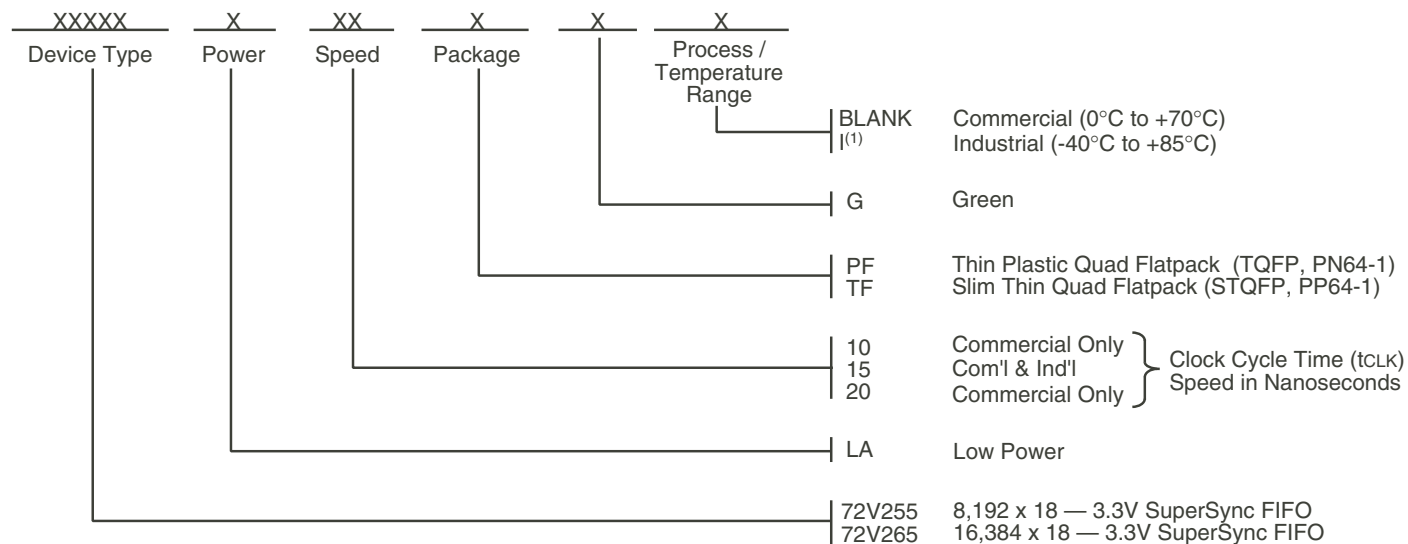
XXXXX Device Type
X Power
XX Speed
X Package
X
X Process / Temperature Range

BLANK Commercial (0°C to +70°C)
I$^{(1)}$ Industrial (-40°C to +85°C)

G Green

PF Thin Plastic Quad Flatpack (TQFP, PN64-1)
TF Slim Thin Quad Flatpack (STQFP, PP64-1)

10 Commercial Only
15 Com'l & Ind'l
20 Commercial Only
Clock Cycle Time (tCLK) Speed in Nanoseconds

LA Low Power

72V255 8,192 x 18 — 3.3V SuperSync FIFO
72V265 16,384 x 18 — 3.3V SuperSync FIFO